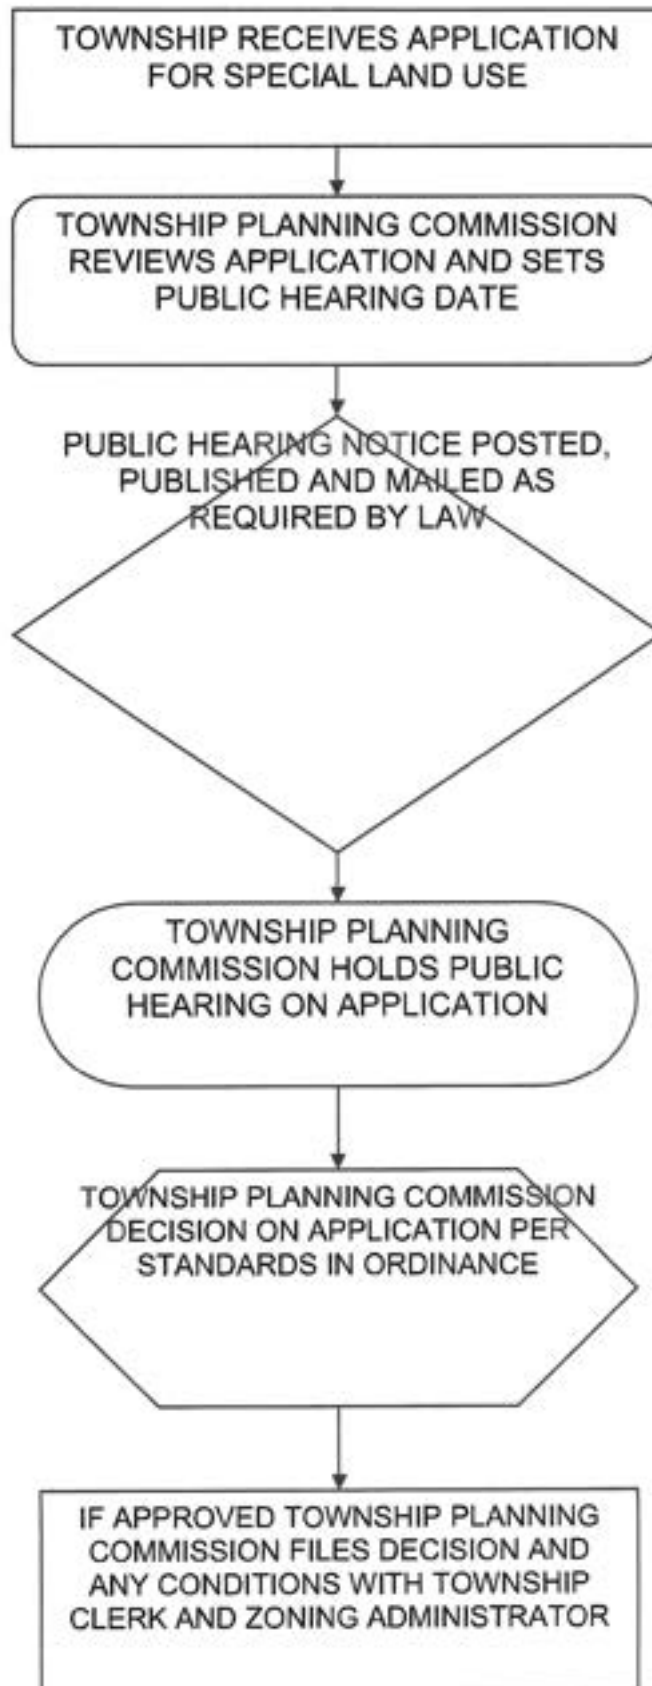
TOWNSHIP RECEIVES APPLICATION FOR SPECIAL LAND USE

TOWNSHIP PLANNING COMMISSION REVIEWS APPLICATION AND SETS PUBLIC HEARING DATE

PUBLIC HEARING NOTICE POSTED, PUBLISHED AND MAILED AS REQUIRED BY LAW

TOWNSHIP PLANNING COMMISSION HOLDS PUBLIC HEARING ON APPLICATION

TOWNSHIP PLANNING COMMISSION DECISION ON APPLICATION PER STANDARDS IN ORDINANCE

IF APPROVED TOWNSHIP PLANNING COMMISSION FILES DECISION AND ANY CONDITIONS WITH TOWNSHIP CLERK AND ZONING ADMINISTRATOR